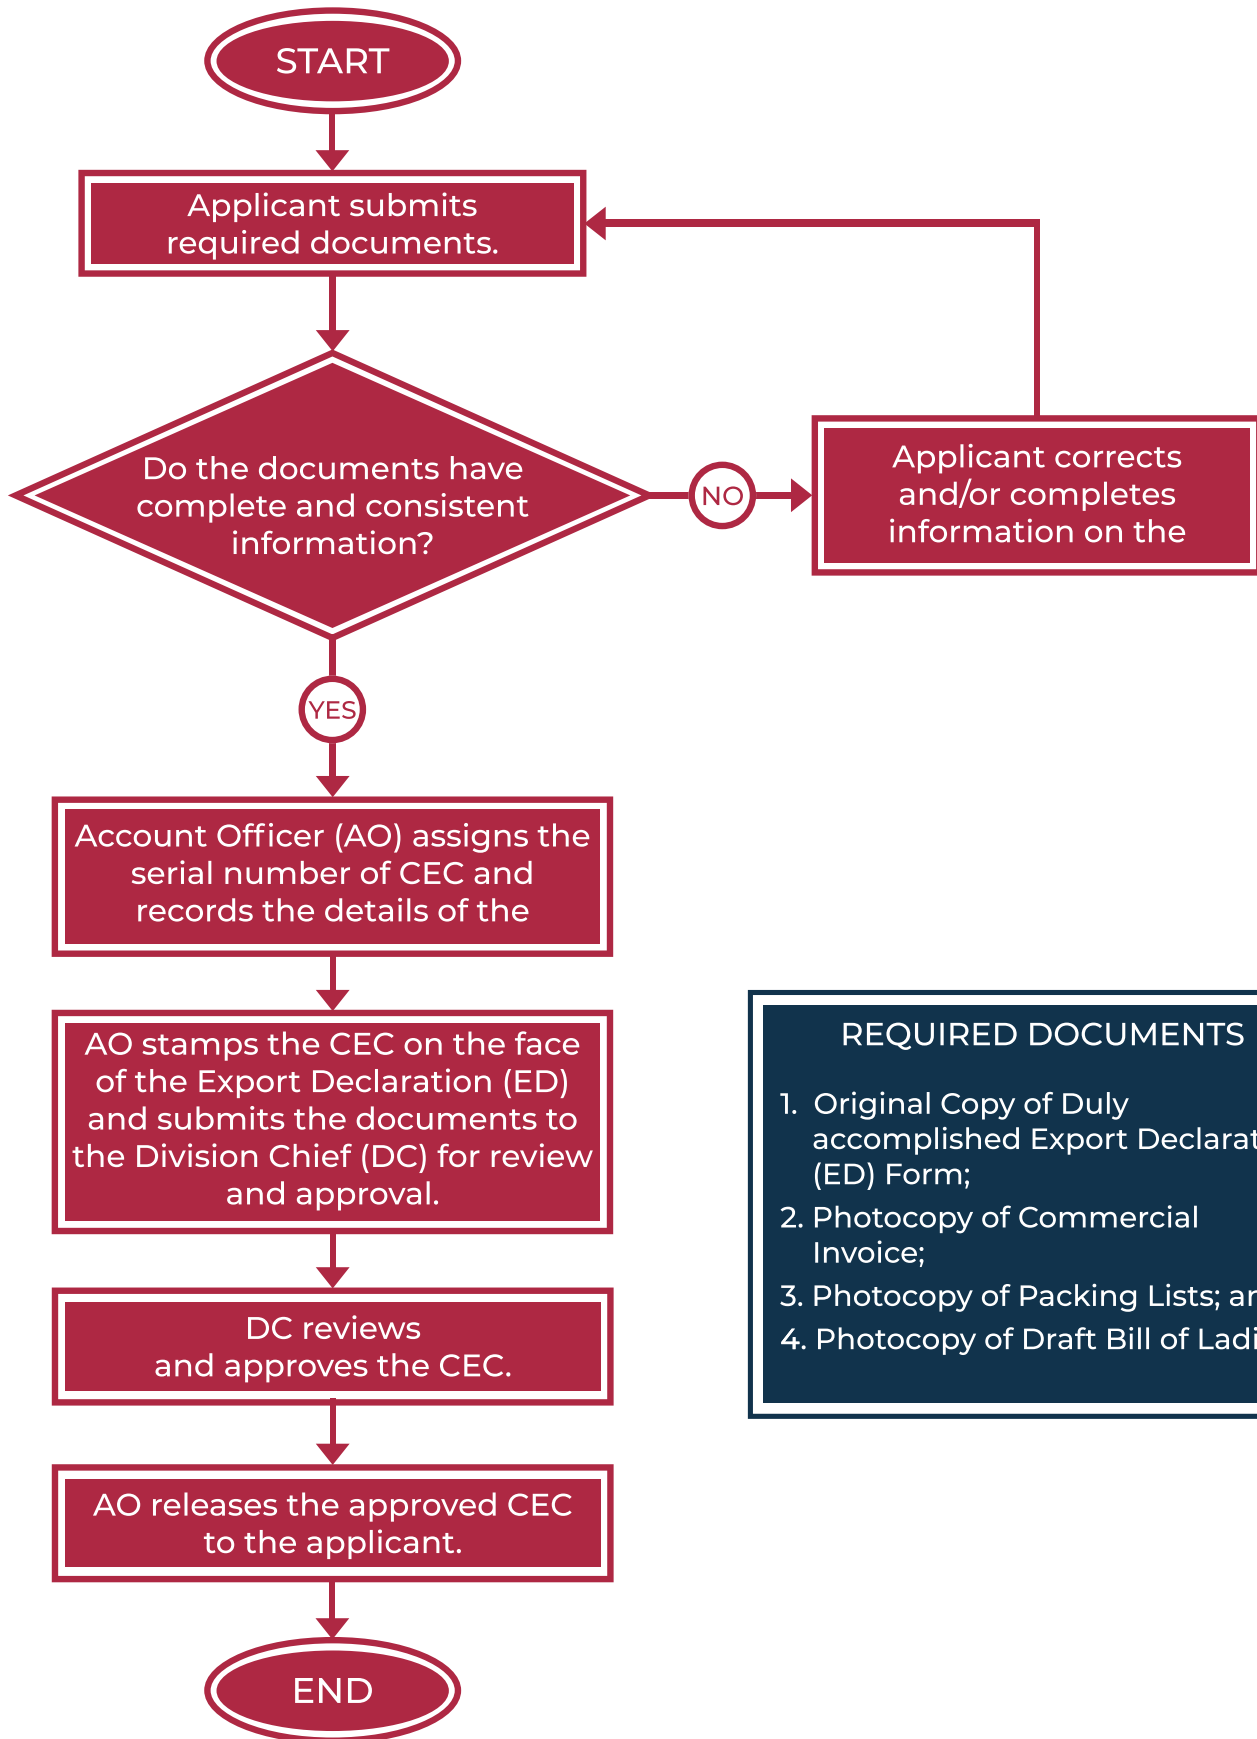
START

Applicant submits required documents.

Do the documents have complete and consistent information?

NO

Applicant corrects and/or completes information on the

YES

Account Officer (AO) assigns the serial number of CEC and records the details of the

AO stamps the CEC on the face of the Export Declaration (ED) and submits the documents to the Division Chief (DC) for review and approval.

DC reviews and approves the CEC.

AO releases the approved CEC to the applicant.

END

REQUIRED DOCUMENTS

1. Original Copy of Duly accomplished Export Declarat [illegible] (ED) Form;

2. Photocopy of Commercial Invoice;

3. Photocopy of Packing Lists; ar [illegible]

4. Photocopy of Draft Bill of Ladi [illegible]